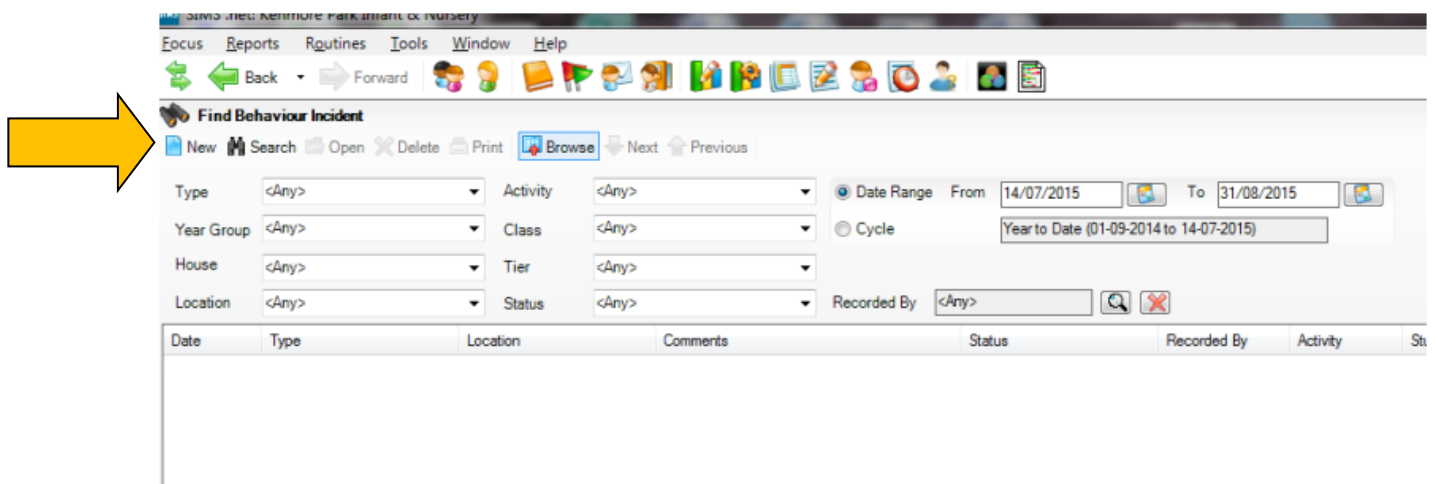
SIMS .net: Kenmore Park Infant & Nursery

Focus Reports Routines Tools Window Help

Back Forward

Find Behaviour Incident

New Search Open Delete Print Browse Next Previous

Type <Any>
Activity <Any>
Date Range From 14/07/2015 To 31/08/2015
Year Group <Any>
Class <Any>
Cycle Year to Date (01-09-2014 to 14-07-2015)
House <Any>
Tier <Any>
Location <Any>
Status <Any>
Recorded By <Any>

| Date | Type | Location | Comments | Status | Recorded By | Activity | St |
|---|---|---|---|---|---|---|---|